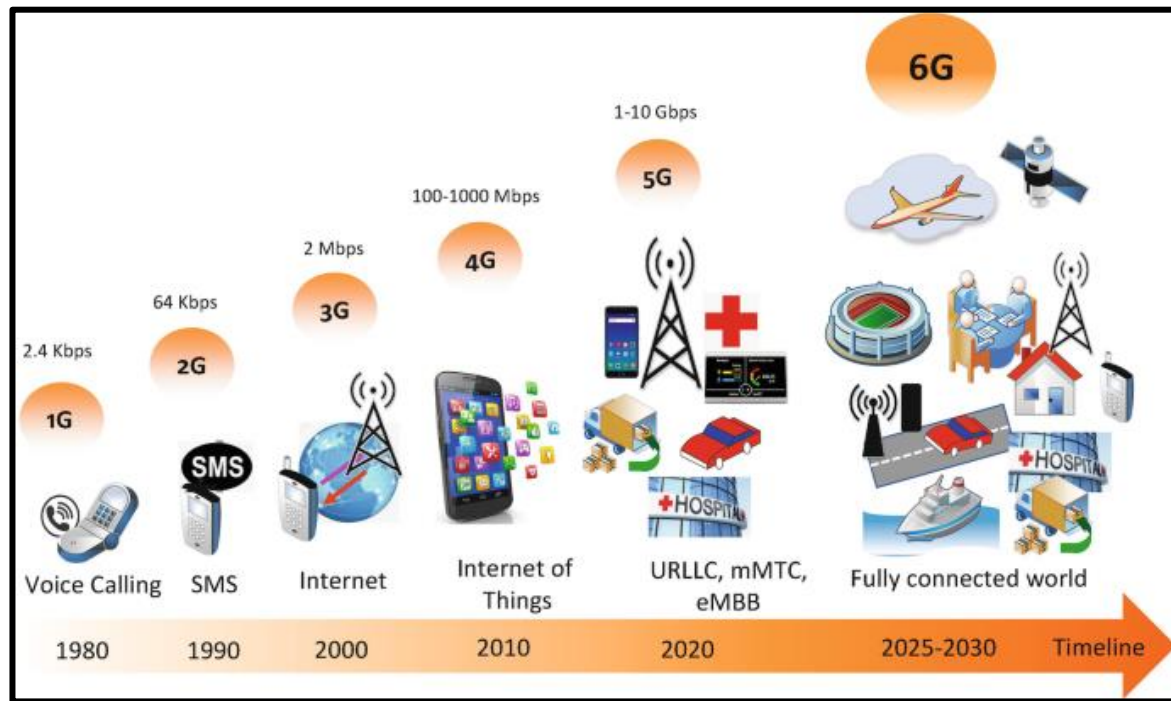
6G

1-10 Gbps

5G

100-1000 Mbps

4G

2 Mbps

3G

64 Kbps

2G

2.4 Kbps

1G

SMS

HOSPITAL

HOSPITAL

Voice Calling

SMS

Internet

Internet of Things

URLLC, mMTC, eMBB

Fully connected world

1980

1990

2000

2010

2020

2025-2030

Timeline